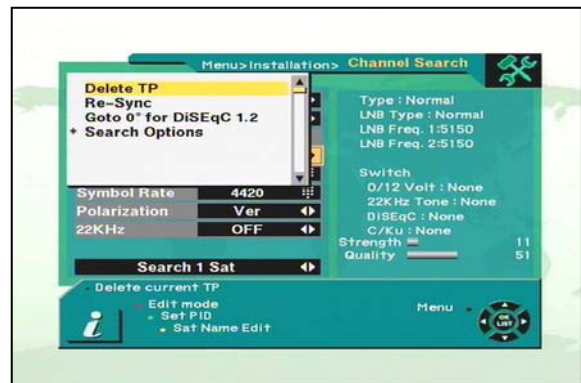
Menu>Installation> Channel Search

Delete TP
Re-Sync
Goto 0° for DiSEqC 1.2
Search Options

Type : Normal
LNB Type : Normal
LNB Freq. 1:5150
LNB Freq. 2:5150

Switch
0/12 Volt : None
22KHz Tone : None
DiSEqC : None
C/Ku : None

| | |
|---|---|
| Symbol Rate | 4420 |
| Polarization | Ver |
| 22KHz | OFF |

Strength 11
Quality 51

Search 1 Sat

Delete current TP
Edit mode
Set PID
Sat Name Edit

Menu

OK LIST